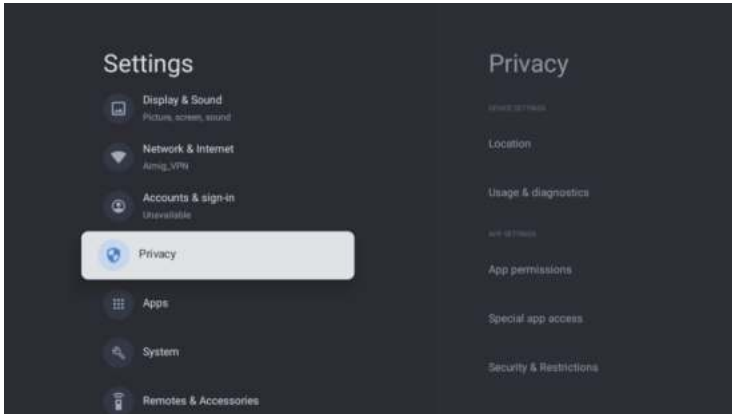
Settings

Display & Sound
Picture, screen, sound

Network & Internet
Airnig_VPN

Accounts & sign-in
Unavailable

Privacy

Apps

System

Remotes & Accessories

Privacy

DEVICE SETTINGS

Location

Usage & diagnostics

APP SETTINGS

App permissions

Special app access

Security & Restrictions